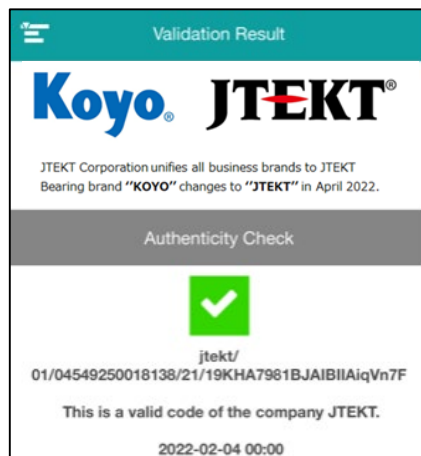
Validation Result

Koyo® JTEKT®

JTEKT Corporation unifies all business brands to JTEKT Bearing brand "KOYO" changes to "JTEKT" in April 2022.

Authenticity Check

jtekt/
01/04549250018138/21/19KHA7981BJAIBIIAiqVn7F

This is a valid code of the company JTEKT.

2022-02-04 00:00